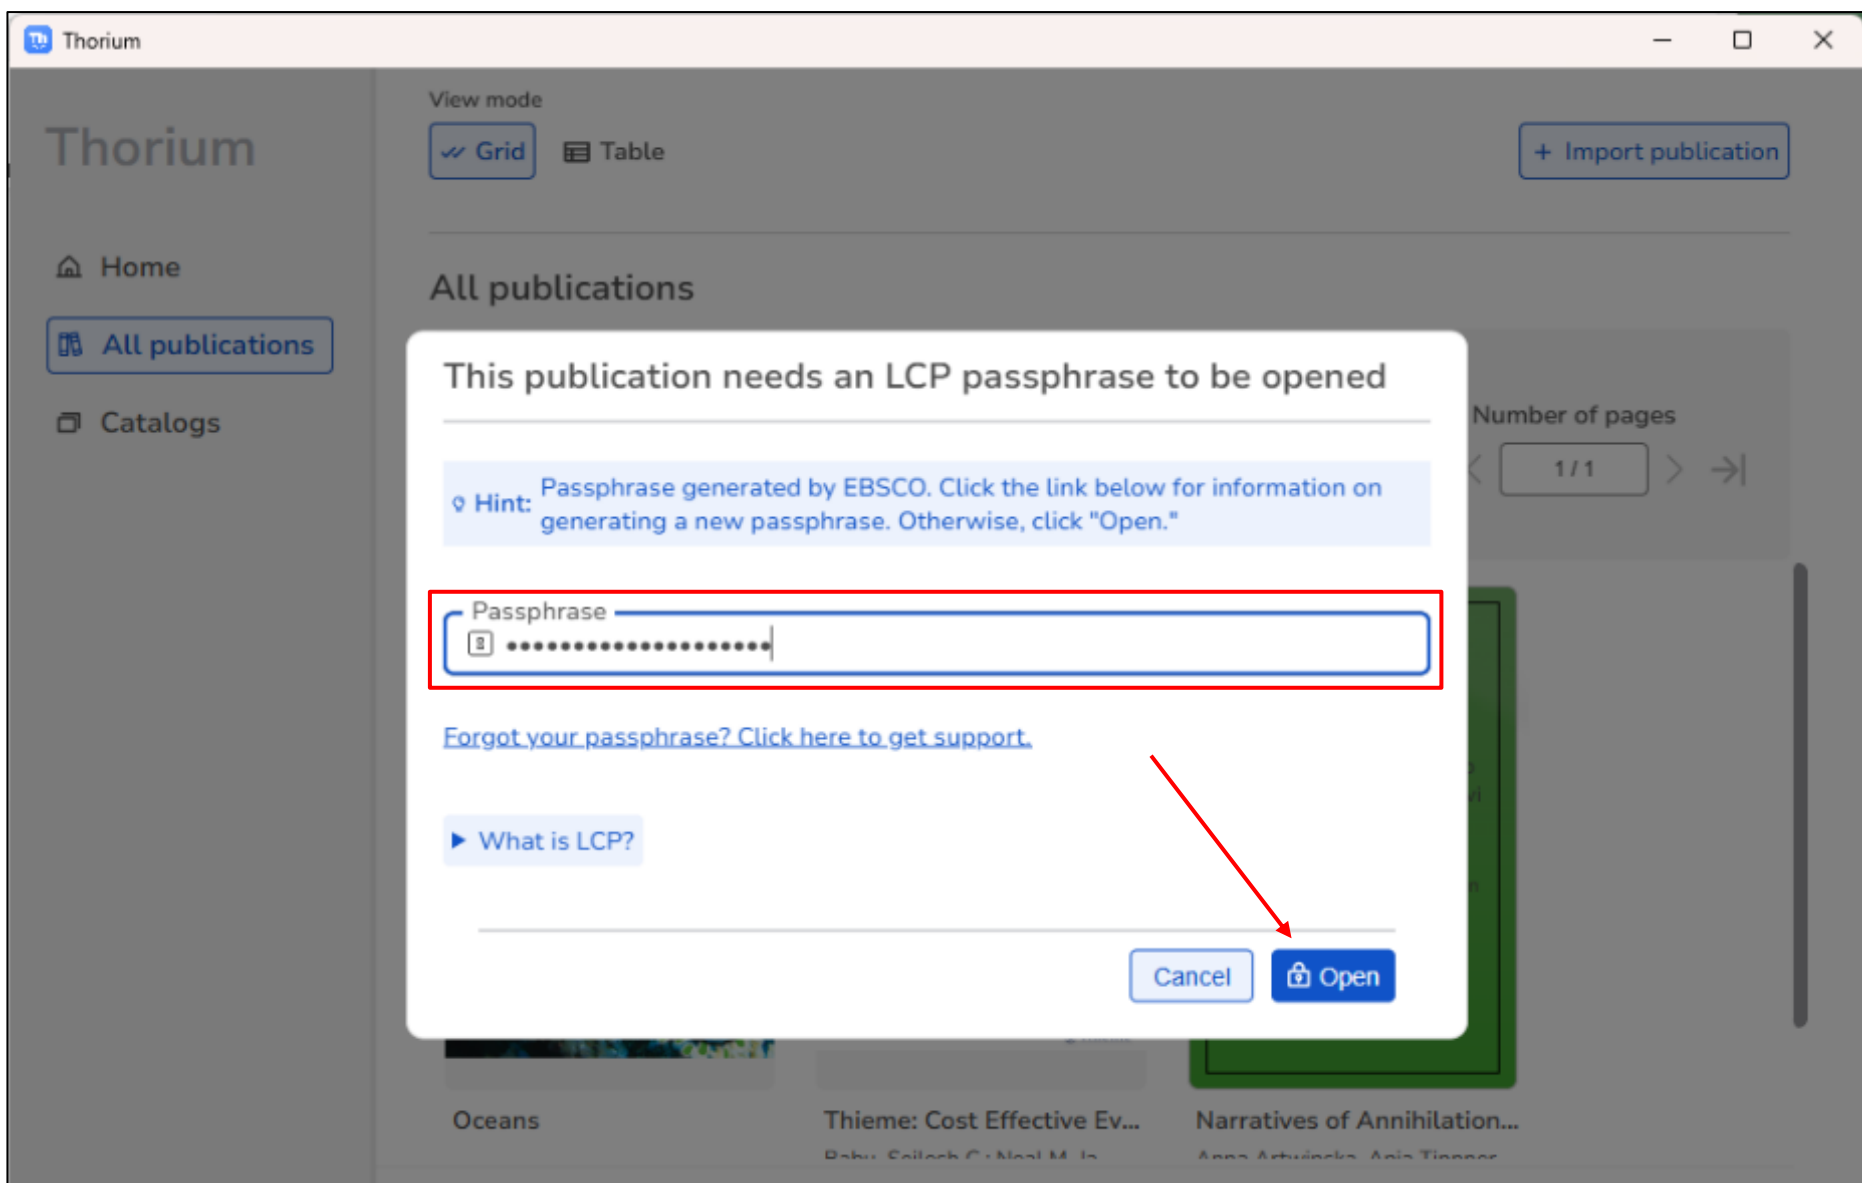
Thorium

Thorium

View mode

Grid

Table

+ Import publication

Home

All publications

Catalogs

All publications

Number of pages

1 / 1

This publication needs an LCP passphrase to be opened

Hint: Passphrase generated by EBSCO. Click the link below for information on generating a new passphrase. Otherwise, click "Open."

Passphrase

••••••••••••••••••••

Forgot your passphrase? Click here to get support.

What is LCP?

Cancel

Open

Oceans

Thieme: Cost Effective Ev...

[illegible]

Narratives of Annihilation...

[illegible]